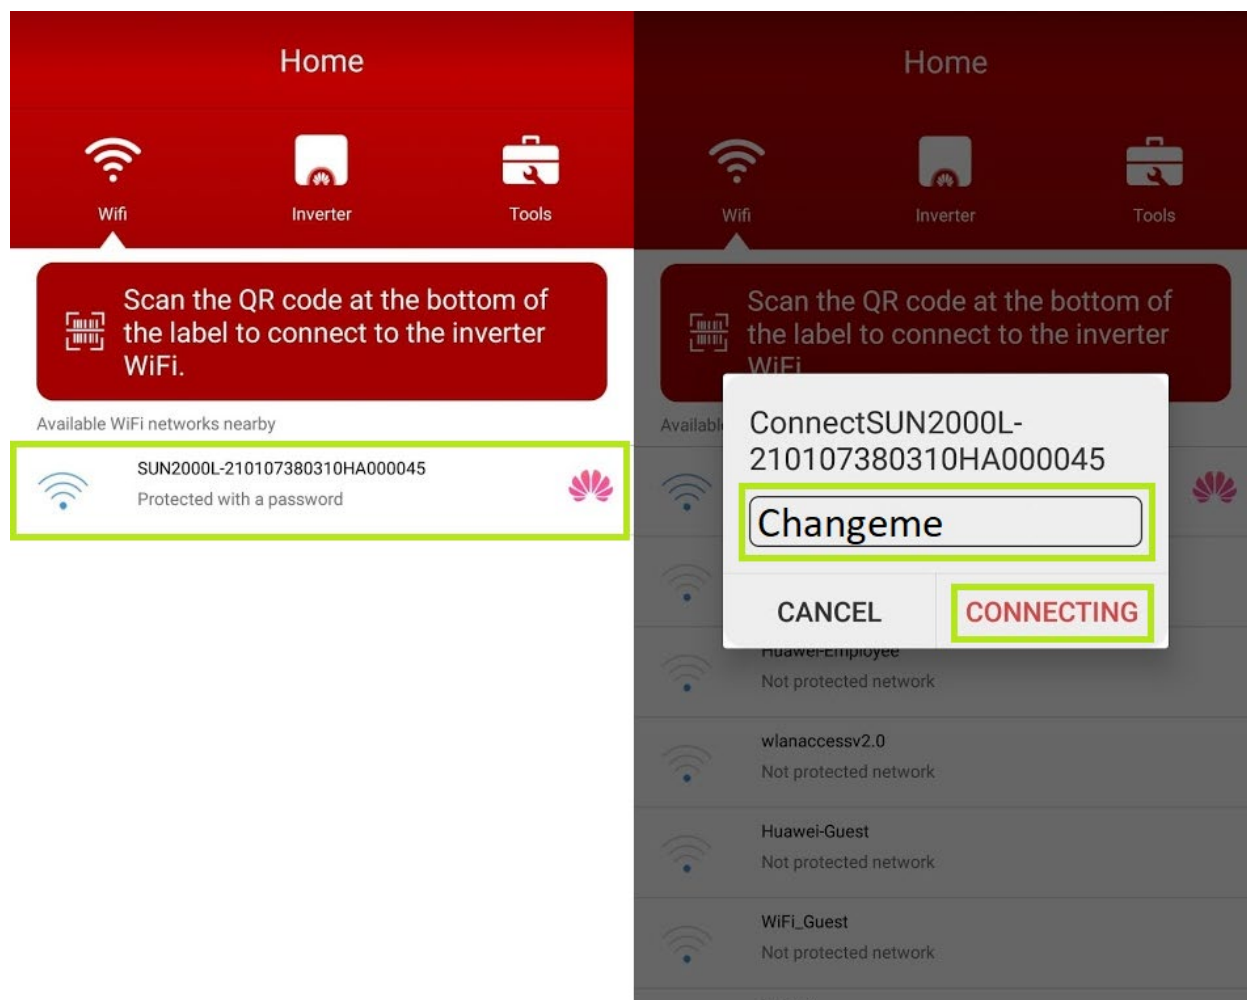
Home

Wifi

Inverter

Tools

Scan the QR code at the bottom of the label to connect to the inverter WiFi.

Available WiFi networks nearby

SUN2000L-210107380310HA000045

Protected with a password

Home

Wifi

Inverter

Tools

Scan the QR code at the bottom of the label to connect to the inverter WiFi

Availabl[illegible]

ConnectSUN2000L-210107380310HA000045

Changeme

CANCEL

CONNECTING

Huawei-Employee

Not protected network

wlanaccessv2.0

Not protected network

Huawei-Guest

Not protected network

WiFi_Guest

Not protected network